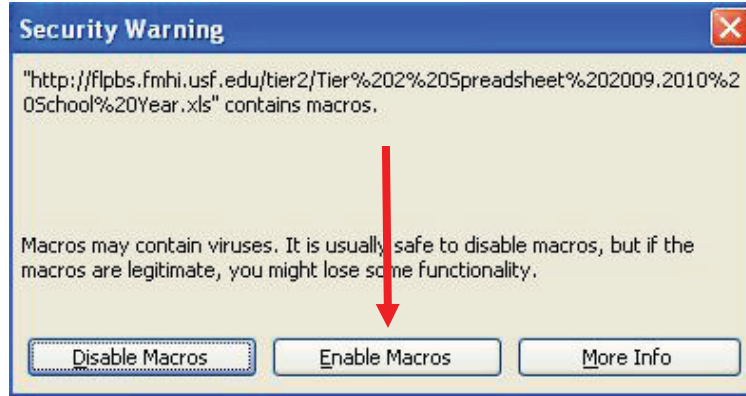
Security Warning

"http://flpbs.fmhi.usf.edu/tier2/Tier%202%20Spreadsheet%202009.2010%20School%20Year.xls" contains macros.

Macros may contain viruses. It is usually safe to disable macros, but if the macros are legitimate, you might lose some functionality.

Disable Macros

Enable Macros

More Info